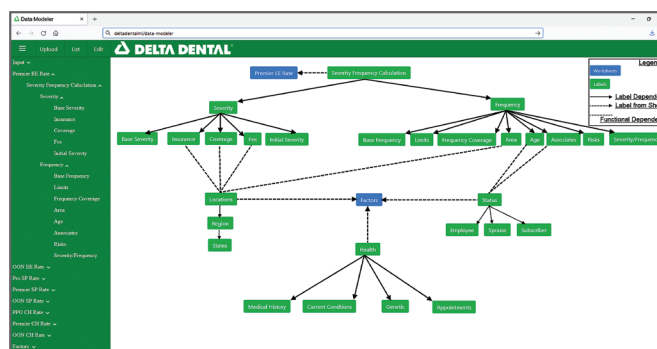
Data Modeler
deltadentalml/data-modeler
Upload List Edit
DELTA DENTAL
Input
Premier EE Rate
Severity Frequency Calculation
Severity
Base Severity
Insurance
Coverage
Fee
Initial Severity
Frequency
Base Frequency
Limits
Frequency Coverage
Area
Age
Associates
Risks
Severity/Frequency
OON EE Rate
Pro SP Rate
Premier SP Rate
OON SP Rate
PPO CH Rate
Premier CH Rate
OON CH Rate
Factors

Premier EE Rate
Severity Frequency Calculation
Severity
Frequency
Base Severity
Insurance
Coverage
Fee
Initial Severity
Base Frequency
Limits
Frequency Coverage
Area
Age
Associates
Risks
Severity/Freque
Locations
Factors
Status
Region
States
Employee
Spouse
Subscriber
Health
Medical History
Current Conditions
Genetic
Appointments

Legen
Worksheets
Labels
Label Depend
Label from Sh
Functional Depende